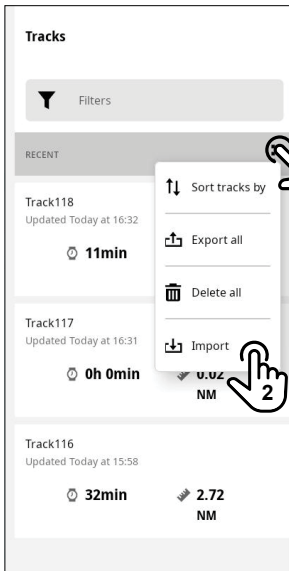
Tracks

Filters

RECENT

Track118
Updated Today at 16:32

11min

Track117
Updated Today at 16:31

0h 0min

0.02 NM

Track116
Updated Today at 15:58

32min

2.72 NM

Sort tracks by

Export all

Delete all

Import

2